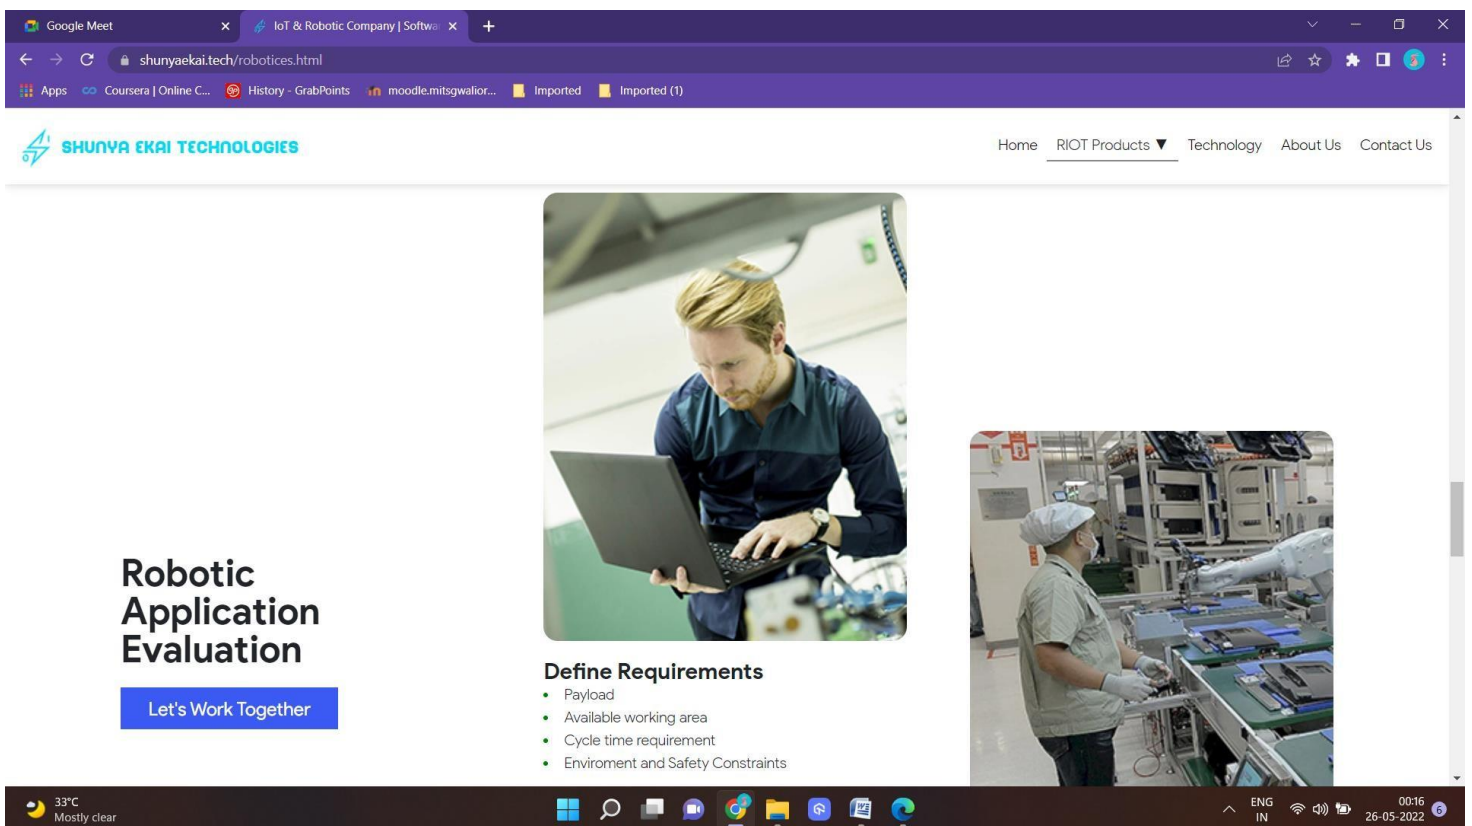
Google Meet
IoT & Robotic Company | Softwa
shunyaekai.tech/robotices.html
Apps
Coursera | Online C...
History - GrabPoints
moodle.mitsgwalior...
Imported
Imported (1)

SHUNYA EKAI TECHNOLOGIES

Home
RIOT Products ▼
Technology
About Us
Contact Us

Robotic Application Evaluation

Let's Work Together

Define Requirements
- Payload
- Available working area
- Cycle time requirement
- Enviroment and Safety Constraints

33°C
Mostly clear

ENG
IN
00:16
26-05-2022
6